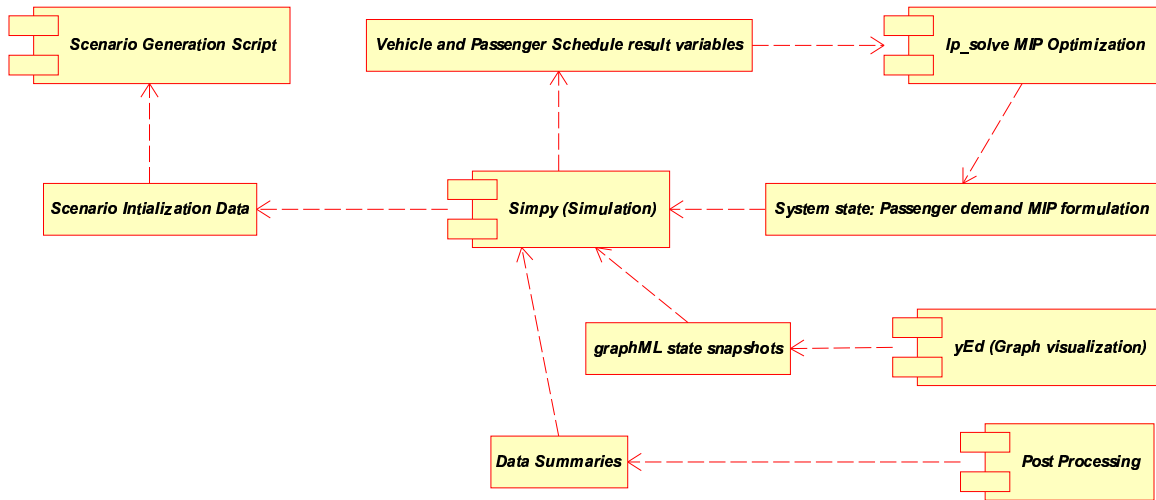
Scenario Generation Script

Vehicle and Passenger Schedule result variables

lp_solve MIP Optimization

Scenario Intialization Data

Simpy (Simulation)

System state: Passenger demand MIP formulation

graphML state snapshots

yEd (Graph visualization)

Data Summaries

Post Processing